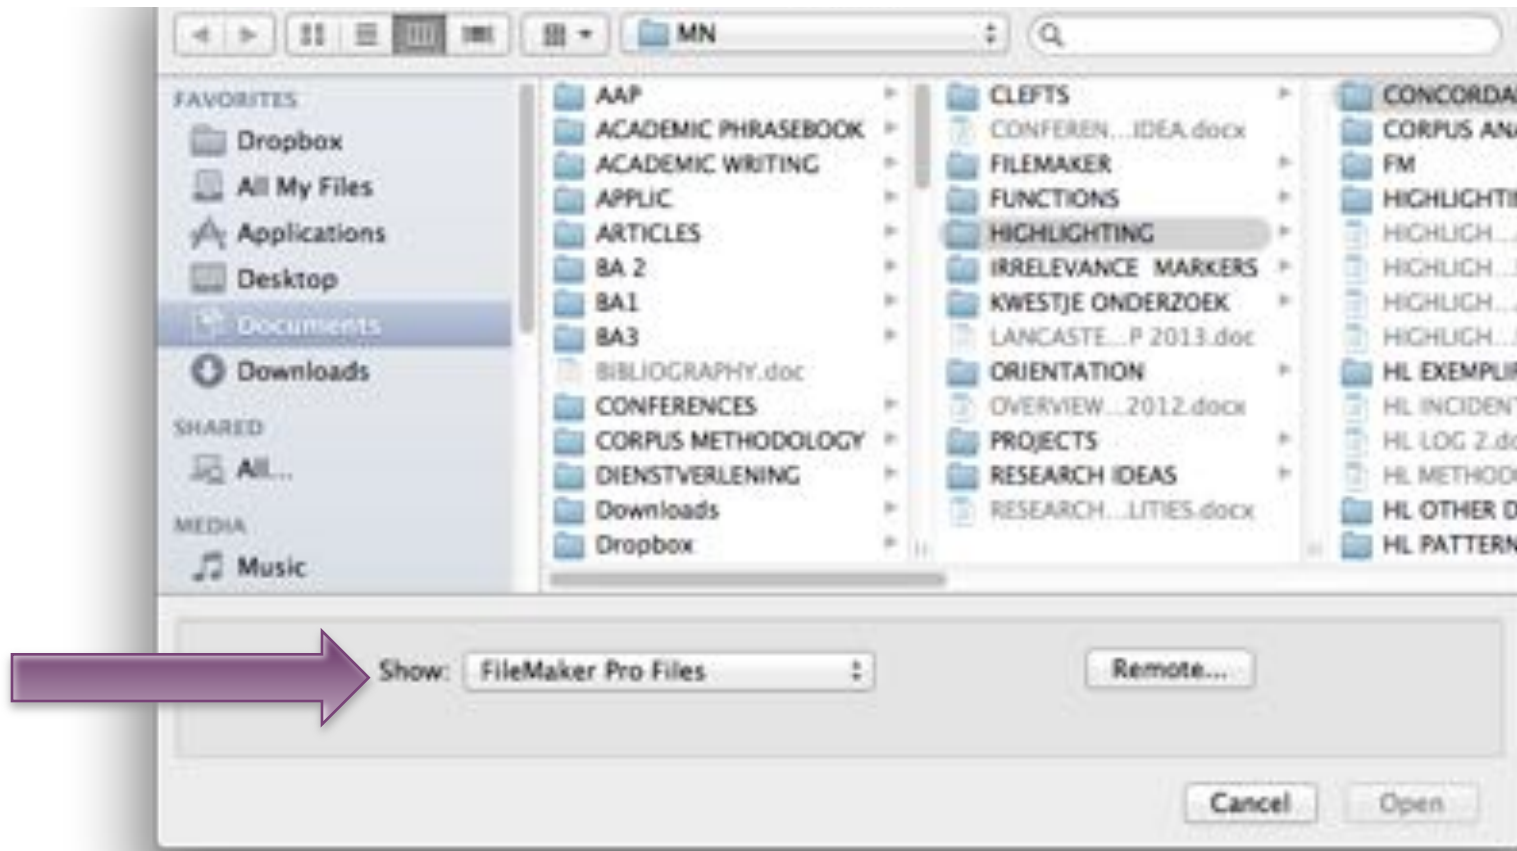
MN

FAVORITES
Dropbox
All My Files
Applications
Desktop
Documents
Downloads
SHARED
All...
MEDIA
Music

AAP
ACADEMIC PHRASEBOOK
ACADEMIC WRITING
APPLIC
ARTICLES
BA 2
BA1
BA3
BIBLIOGRAPHY.doc
CONFERENCES
CORPUS METHODOLOGY
DIENSTVERLENING
Downloads
Dropbox

CLEFTS
CONFEREN...IDEA.docx
FILEMAKER
FUNCTIONS
HIGHLIGHTING
IRRELEVANCE MARKERS
KWESTJE ONDERZOEK
LANCASTE...P 2013.doc
ORIENTATION
OVERVIEW...2012.docx
PROJECTS
RESEARCH IDEAS
RESEARCH...LITIES.docx

CONCORDA
CORPUS ANA
FM
HIGHLIGHTI
HIGHLIGH...
HIGHLIGH...
HIGHLIGH...
HIGHLIGH...
HL EXEMPLI
HL INCIDEN
HL LOG 2.do
HL METHOD
HL OTHER D
HL PATTERN

Show: FileMaker Pro Files
Remote...
Cancel
Open